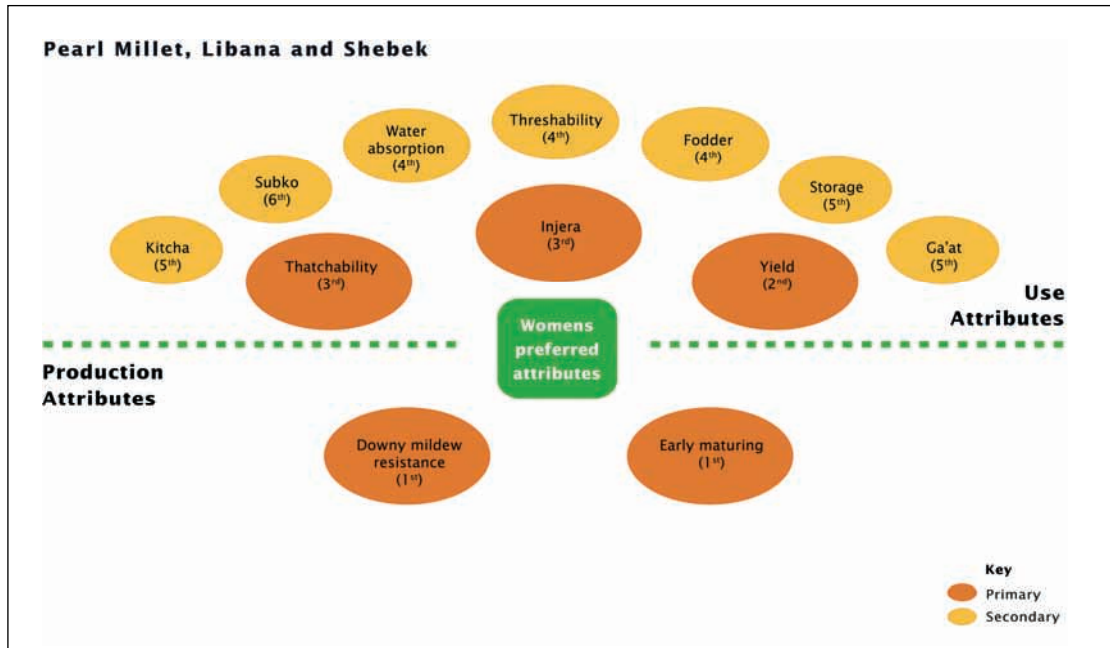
Pearl Millet, Libana and Shebek

Threshability ($4^{th}$)

Water absorption ($4^{th}$)

Fodder ($4^{th}$)

Subko ($6^{th}$)

Storage ($5^{th}$)

Injera ($3^{rd}$)

Kitcha ($5^{th}$)

Thatchability ($3^{rd}$)

Yield ($2^{nd}$)

Ga'at ($5^{th}$)

Use Attributes

Womens preferred attributes

Production Attributes

Downy mildew resistance ($1^{st}$)

Early maturing ($1^{st}$)

Key
Primary
Secondary